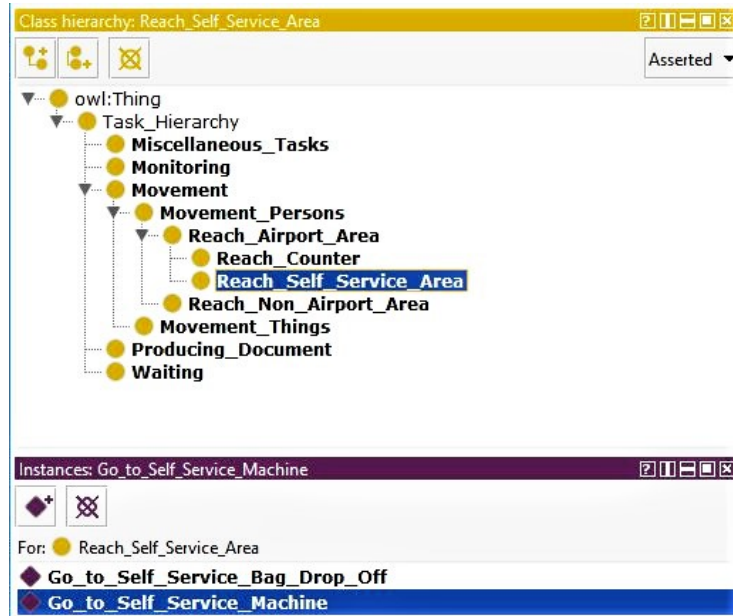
Class hierarchy: Reach_Self_Service_Area

Asserted

owl:Thing
Task_Hierarchy
Miscellaneous_Tasks
Monitoring
Movement
Movement_Persons
Reach_Airport_Area
Reach_Counter
Reach_Self_Service_Area
Reach_Non_Airport_Area
Movement_Things
Producing_Document
Waiting

Instances: Go_to_Self_Service_Machine

For: Reach_Self_Service_Area

Go_to_Self_Service_Bag_Drop_Off
Go_to_Self_Service_Machine